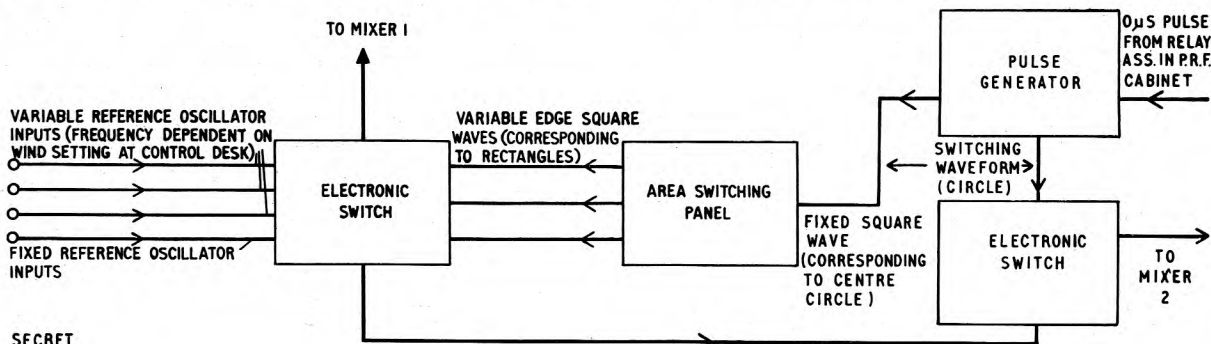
TO MIXER I

PULSE GENERATOR

0µS PULSE FROM RELAY ASS. IN P.R.F. CABINET

VARIABLE REFERENCE OSCILLATOR INPUTS (FREQUENCY DEPENDENT ON WIND SETTING AT CONTROL DESK)

VARIABLE EDGE SQUARE WAVES (CORRESPONDING TO RECTANGLES)

SWITCHING WAVEFORM (CIRCLE)

ELECTRONIC SWITCH

AREA SWITCHING PANEL

FIXED SQUARE WAVE (CORRESPONDING TO CENTRE CIRCLE)

ELECTRONIC SWITCH

TO MIXER 2

FIXED REFERENCE OSCILLATOR INPUTS

SECRET